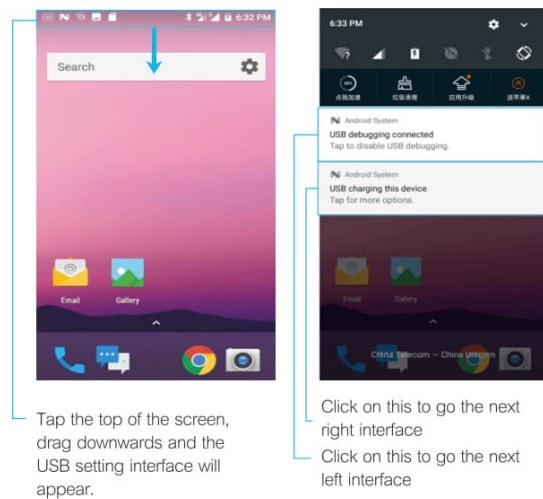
6:32 PM

Search

Email

Gallery

Tap the top of the screen, drag downwards and the USB setting interface will appear.

6:33 PM

点我加速

垃圾清理

应用升级

送苹果x

Android System

USB debugging connected

Tap to disable USB debugging.

Android System

USB charging this device

Tap for more options.

Email

Gallery

China Telecom — China Unicom

Click on this to go the next right interface

Click on this to go the next left interface